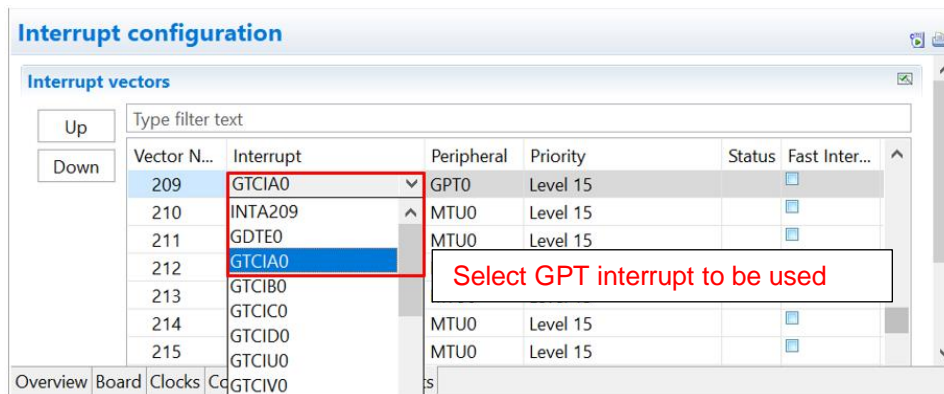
Interrupt configuration

Interrupt vectors

Up

Down

Type filter text

| Vector N... | Interrupt | Peripheral | Priority | Status | Fast Inter... |
|---|---|---|---|---|---|
| 209 | GTCIA0 | GPT0 | Level 15 | | |
| 210 | INTA209 | MTU0 | Level 15 | | |
| 211 | GDTE0 | MTU0 | Level 15 | | |
| 212 | GTCIA0 | | | | |
| 213 | GTCIB0 | | | | |
| 214 | GTCIC0 | MTU0 | Level 15 | | |
| 215 | GTCID0 | MTU0 | Level 15 | | |
| | GTCIU0 | | | | |
| | GTCIV0 | | | | |

Select GPT interrupt to be used

Overview Board Clocks Co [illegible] ts